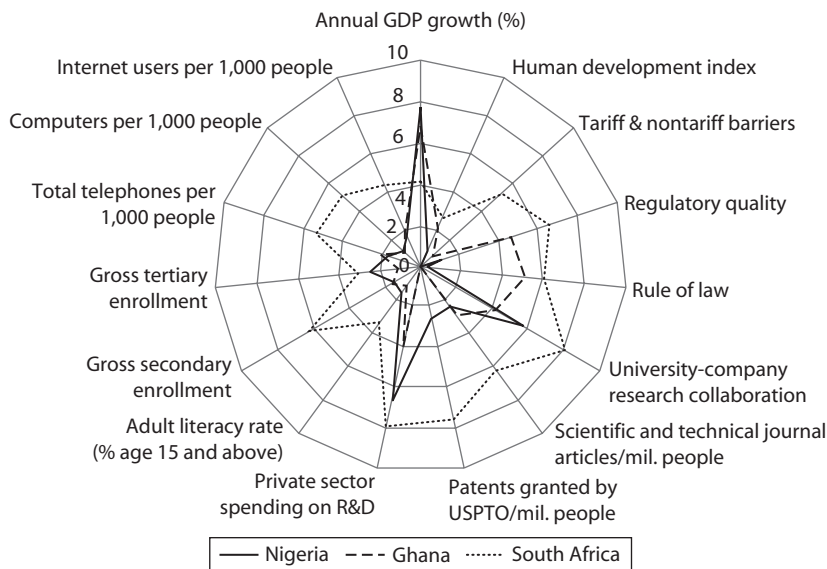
Annual GDP growth (%)

10
8
6
4
2
0

Human development index
Tariff & nontariff barriers
Regulatory quality
Rule of law
University-company research collaboration
Scientific and technical journal articles/mil. people
Patents granted by USPTO/mil. people
Private sector spending on R&D
Adult literacy rate (% age 15 and above)
Gross secondary enrollment
Gross tertiary enrollment
Total telephones per 1,000 people
Computers per 1,000 people
Internet users per 1,000 people

Nigeria
Ghana
South Africa